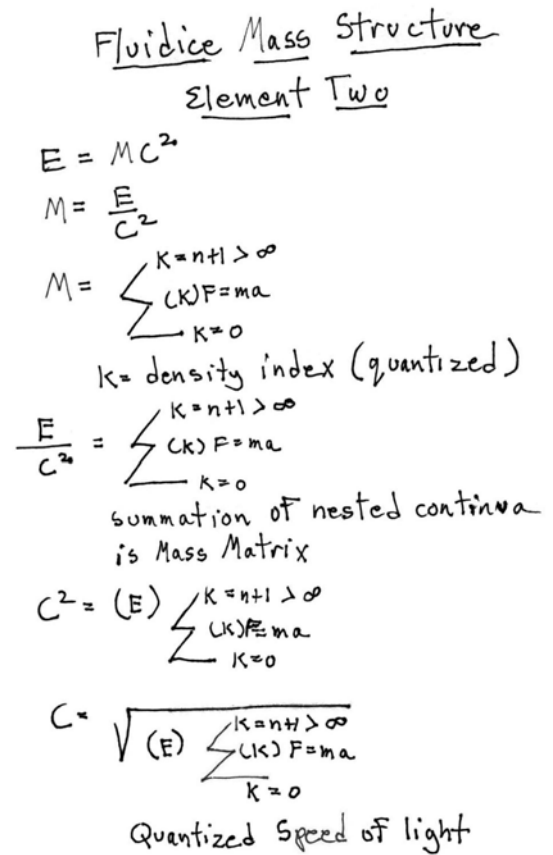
Fluidice Mass Structure

Element Two

$E = MC^2$

$M = \frac{E}{C^2}$

$M = \sum_{K=0}^{K=n+1 > \infty} (K) F = ma$

K= density index (quantized)

$\frac{E}{C^2} = \sum_{K=0}^{K=n+1 > \infty} (K) F = ma$

summation of nested continua is Mass Matrix

$C^2 = (E) \sum_{K=0}^{K=n+1 > \infty} (K) F = ma$

$C = \sqrt{(E) \sum_{K=0}^{K=n+1 > \infty} (K) F = ma}$

Quantized Speed of light